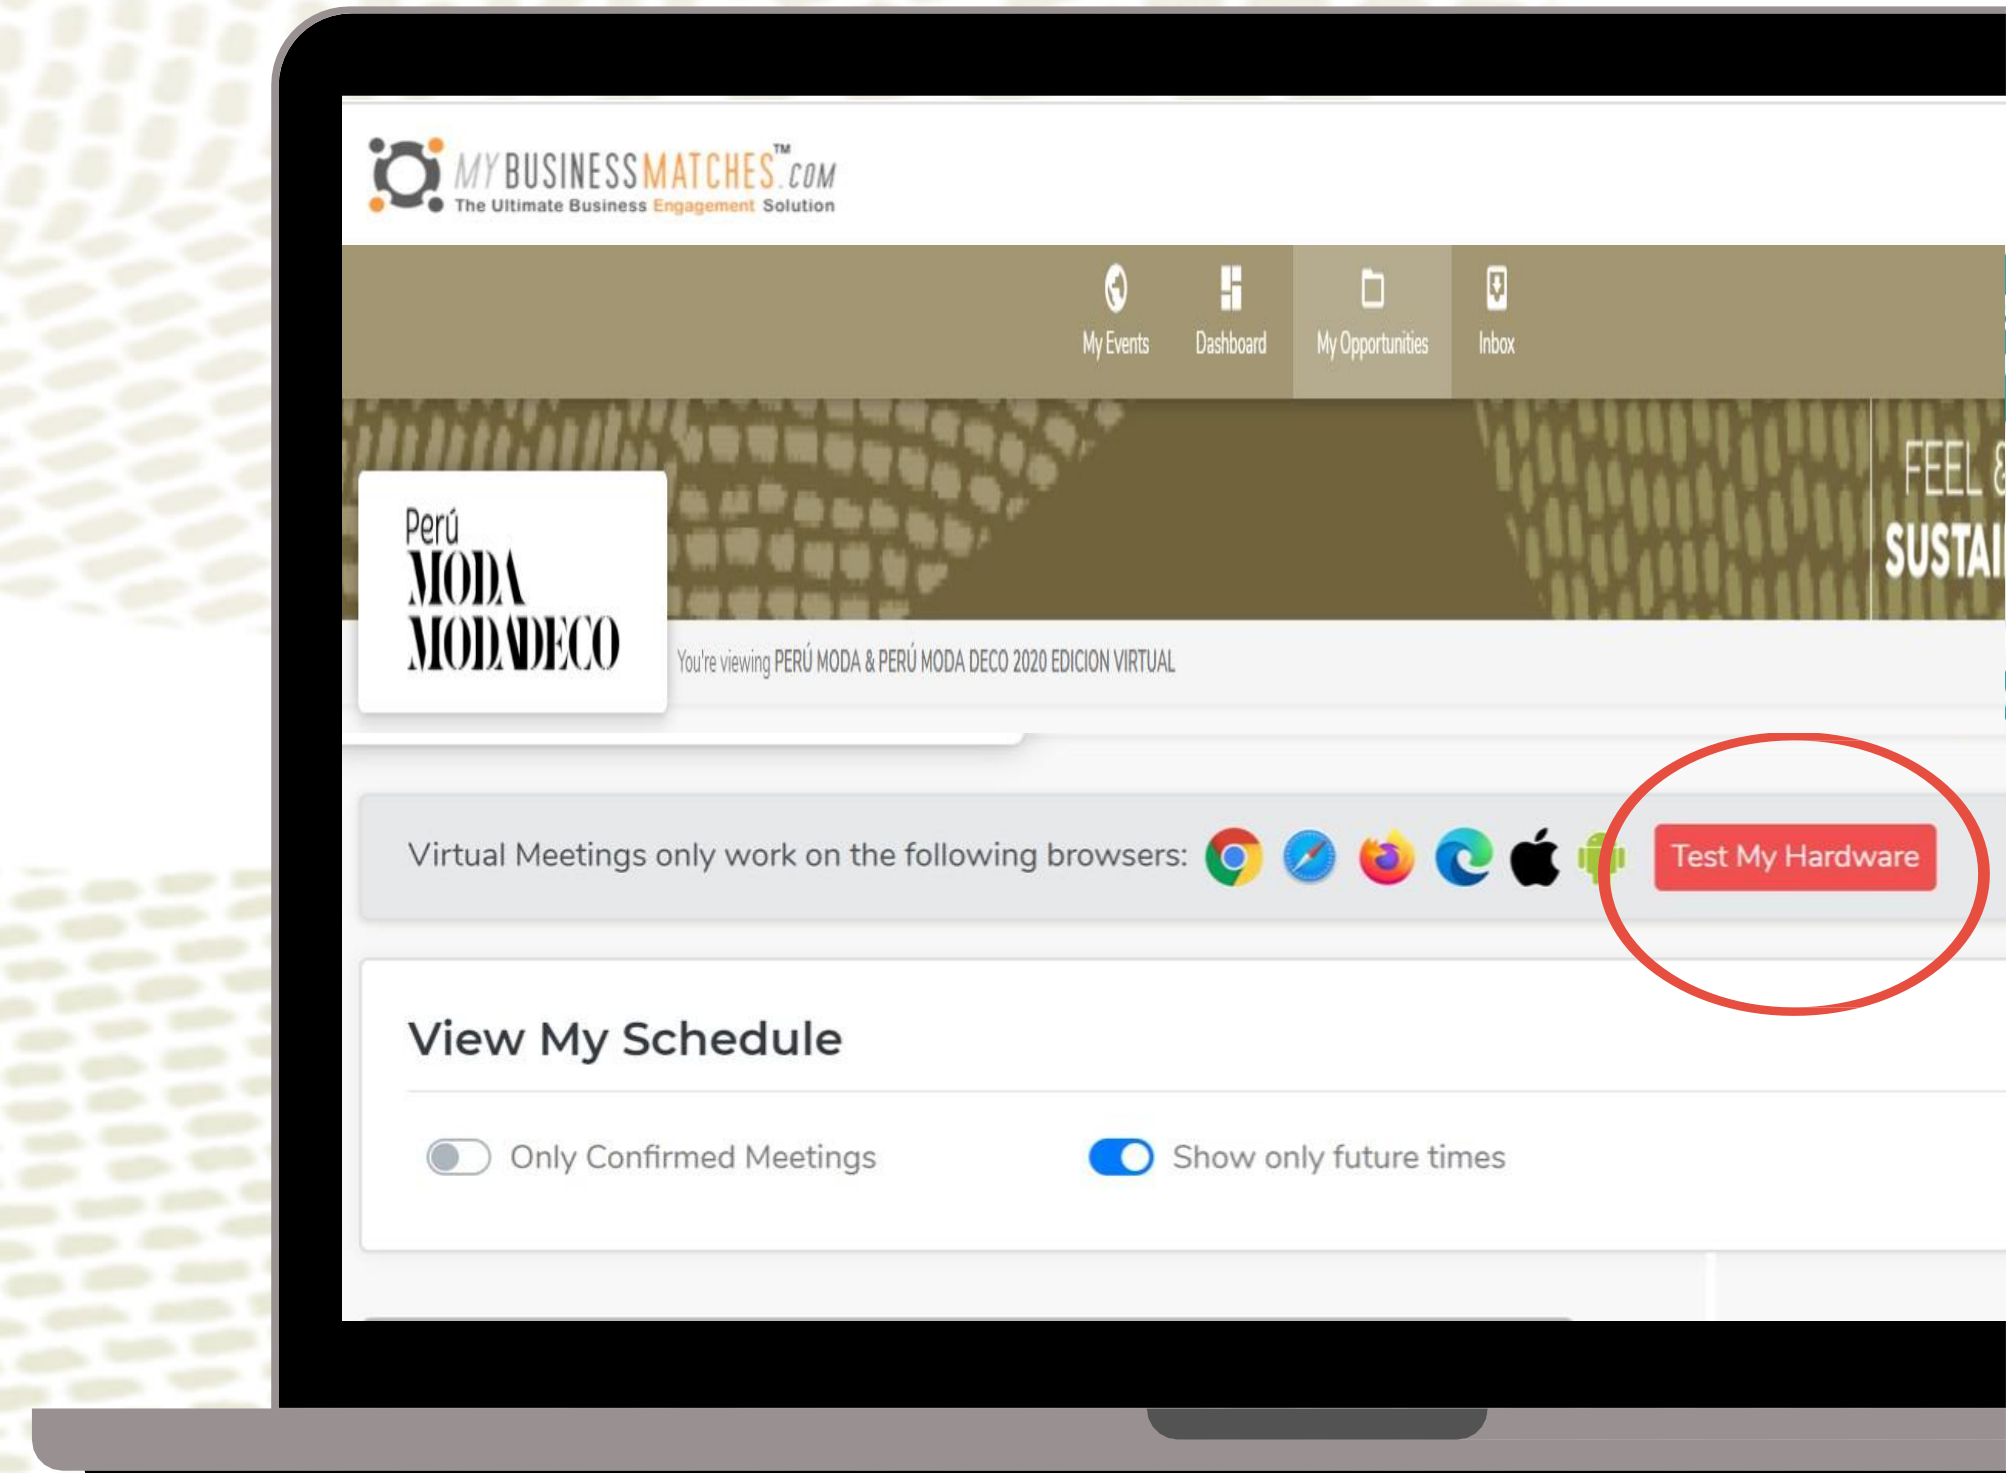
MYBUSINESSMATCHES™.COM
The Ultimate Business Engagement Solution

My Events
Dashboard
My Opportunities
Inbox

FEEL &
SUSTAI

Perú
MODA
MODADECO

You're viewing PERÚ MODA & PERÚ MODA DECO 2020 EDICION VIRTUAL

Virtual Meetings only work on the following browsers:

Test My Hardware

View My Schedule

Only Confirmed Meetings

Show only future times